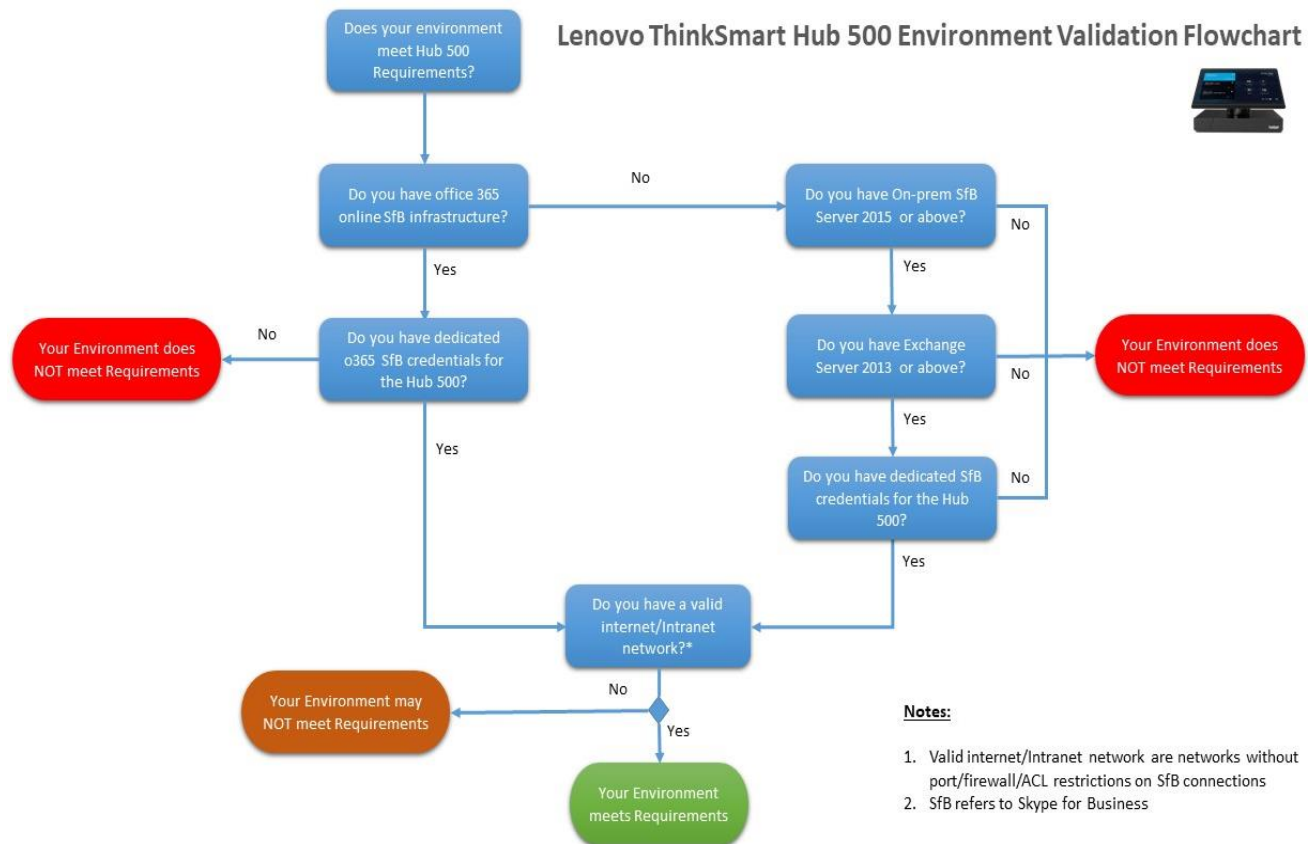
Lenovo ThinkSmart Hub 500 Environment Validation Flowchart

Does your environment meet Hub 500 Requirements?

Do you have office 365 online SfB infrastructure?

No

Do you have On-prem SfB Server 2015 or above?

No

Yes

Yes

No

Your Environment does NOT meet Requirements

Do you have dedicated o365 SfB credentials for the Hub 500?

Do you have Exchange Server 2013 or above?

No

Your Environment does NOT meet Requirements

Yes

Yes

Do you have dedicated SfB credentials for the Hub 500?

No

Yes

Do you have a valid internet/Intranet network?*

No

Your Environment may NOT meet Requirements

Yes

Your Environment meets Requirements

Notes:

1. Valid internet/Intranet network are networks without port/firewall/ACL restrictions on SfB connections
2. SfB refers to Skype for Business